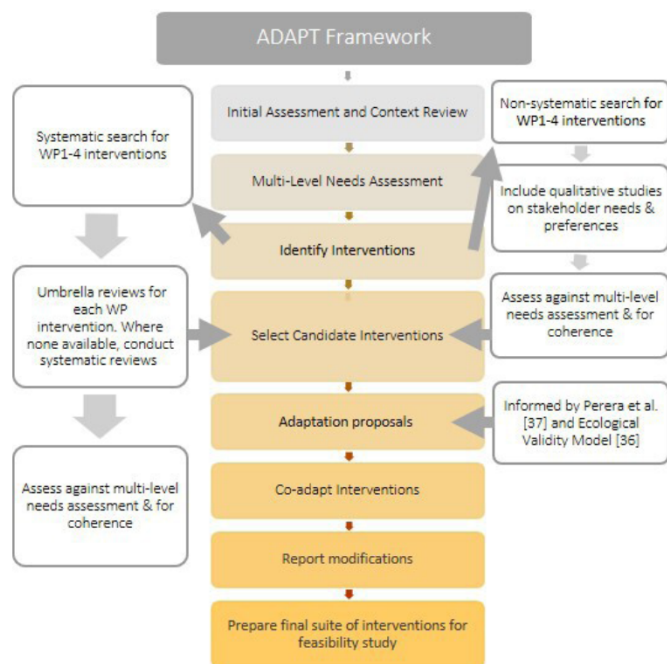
ADAPT Framework

Initial Assessment and Context Review

Multi-Level Needs Assessment

Identify Interventions

Select Candidate Interventions

Adaptation proposals

Co-adapt Interventions

Report modifications

Prepare final suite of interventions for feasibility study

Systematic search for WP1-4 interventions

Umbrella reviews for each WP intervention. Where none available, conduct systematic reviews

Assess against multi-level needs assessment & for coherence

Non-systematic search for WP1-4 interventions

Include qualitative studies on stakeholder needs & preferences

Assess against multi-level needs assessment & for coherence

Informed by Perera et al. [37] and Ecological Validity Model [36]